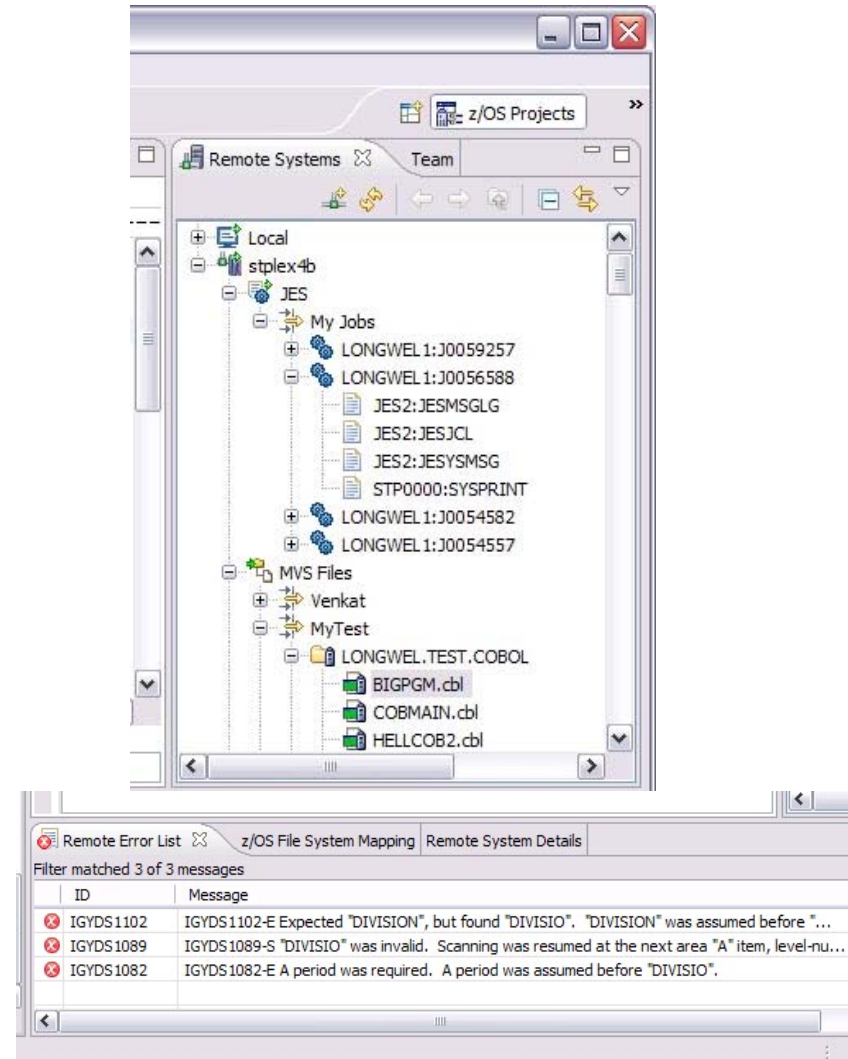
z/OS Projects

Remote Systems

Team

Local

stplex4b

JES

My Jobs

LONGWEL1:J0059257

LONGWEL1:J0056588

JES2:JESMSGLG

JES2:JESJCL

JES2:JESYSMSG

STP0000:SYSPRINT

LONGWEL1:J0054582

LONGWEL1:J0054557

MVS Files

Venkat

MyTest

LONGWEL.TEST.COBOL

BIGPGM.cbl

COBMAIN.cbl

HELLCOB2.cbl

Remote Error List

z/OS File System Mapping

Remote System Details

Filter matched 3 of 3 messages

| ID | Message |
|---|---|
| IGYDS1102 | IGYDS1102-E Expected "DIVISION", but found "DIVISIO". "DIVISION" was assumed before "... |
| IGYDS1089 | IGYDS1089-S "DIVISIO" was invalid. Scanning was resumed at the next area "A" item, level-nu... |
| IGYDS1082 | IGYDS1082-E A period was required. A period was assumed before "DIVISIO". |